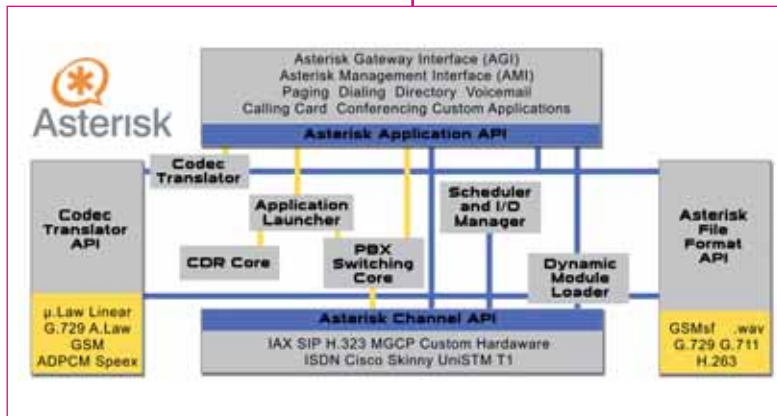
Asterisk

Asterisk Gateway Interface (AGI)
Asterisk Management Interface (AMI)
Paging Dialing Directory Voicemail
Calling Card Conferencing Custom Applications

Asterisk Application API

Codec Translator

Codec Translator API

Application Launcher

Scheduler and I/O Manager

Asterisk File Format API

CDR Core

PBX Switching Core

Dynamic Module Loader

µ.Law Linear
G.729 A.Law
GSM
ADPCM Speex

Asterisk Channel API

IAX SIP H.323 MGCP Custom Hardaware
ISDN Cisco Skinny UniSTM T1

GSMsf .wav
G.729 G.711
H.263